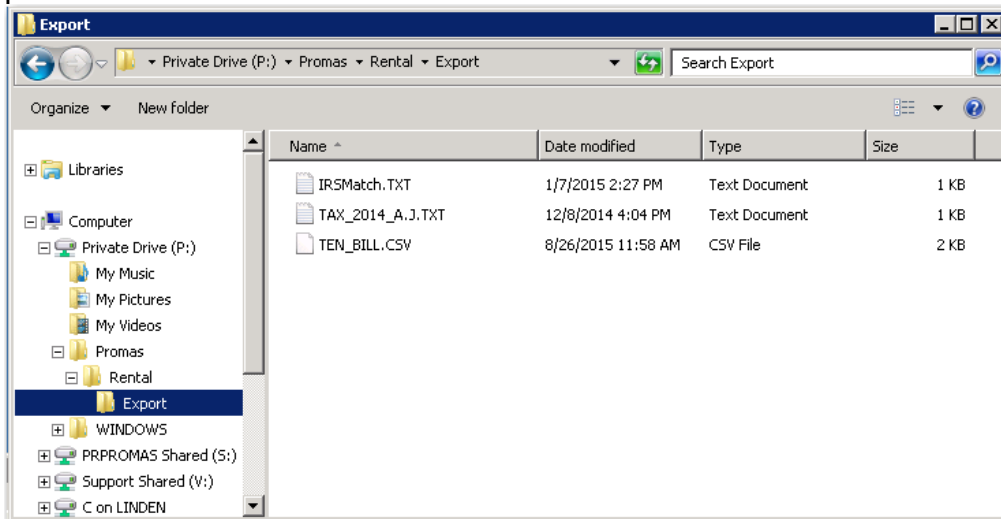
Export

▸ Private Drive (P:) ▸ Promas ▸ Rental ▸ Export

Search Export

Organize ▾ New folder

Libraries

Computer
Private Drive (P:)
My Music
My Pictures
My Videos
Promas
Rental
Export
WINDOWS
PRPROMAS Shared (S:)
Support Shared (V:)
C on LINDEN

| Name | Date modified | Type | Size |
|---|---|---|---|
| IRSMatch.TXT | 1/7/2015 2:27 PM | Text Document | 1 KB |
| TAX_2014_A.J.TXT | 12/8/2014 4:04 PM | Text Document | 1 KB |
| TEN_BILL.CSV | 8/26/2015 11:58 AM | CSV File | 2 KB |